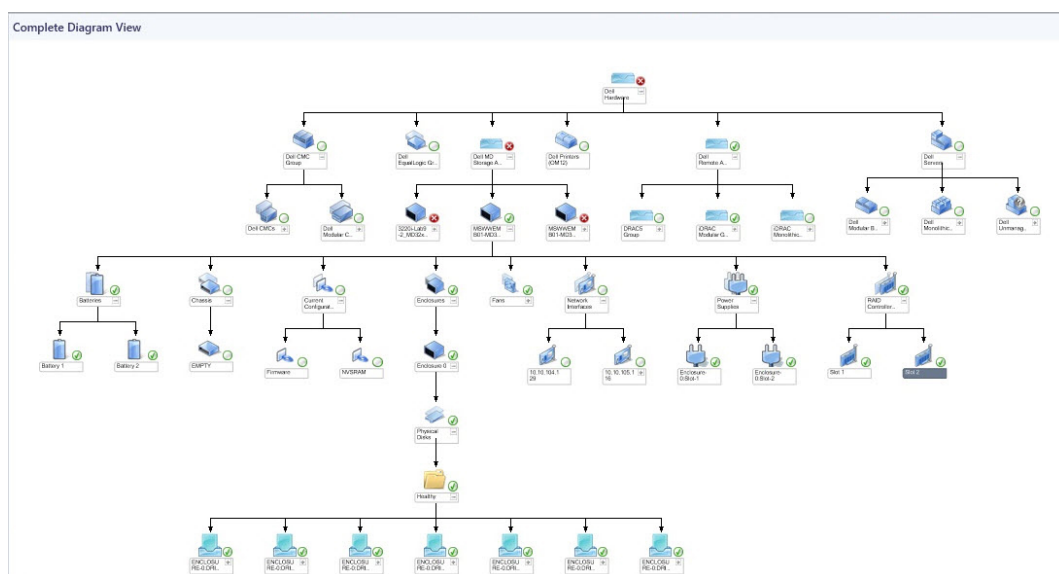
Complete Diagram View

Dell Hardware

Dell CMC Group

Dell EqualLogic Gr...

Dell MD Storage A...

Dell Printers (OM12)

Dell Remote A...

Dell Servers

Dell CMCs

Dell Modular C...

3220i-Lab9-2_MD32x...

MSWWEM 801-MD3...

MSWWEM 801-MD3...

DRACS Group

iDRAC Modular G...

iDRAC Monolithic...

Dell Modular B...

Dell Monolithic...

Dell Unmanag...

Batteries

Chassis

Current Configurat...

Enclosures

Fans

Network Interfaces

Power Supplies

RAID Controller...

Battery 1

Battery 2

EMPTY

Firmware

NVSRAM

Enclosure 0

10.10.104.129

10.10.105.116

Enclosure-0:Slot-1

Enclosure-0:Slot-2

Slot 1

Slot 2

Physical Disks

Healthy

ENCLOSURE-0:DRI...

ENCLOSURE-0:DRI...

ENCLOSURE-0:DRI...

ENCLOSURE-0:DRI...

ENCLOSURE-0:DRI...

ENCLOSURE-0:DRI...

ENCLOSURE-0:DRI...